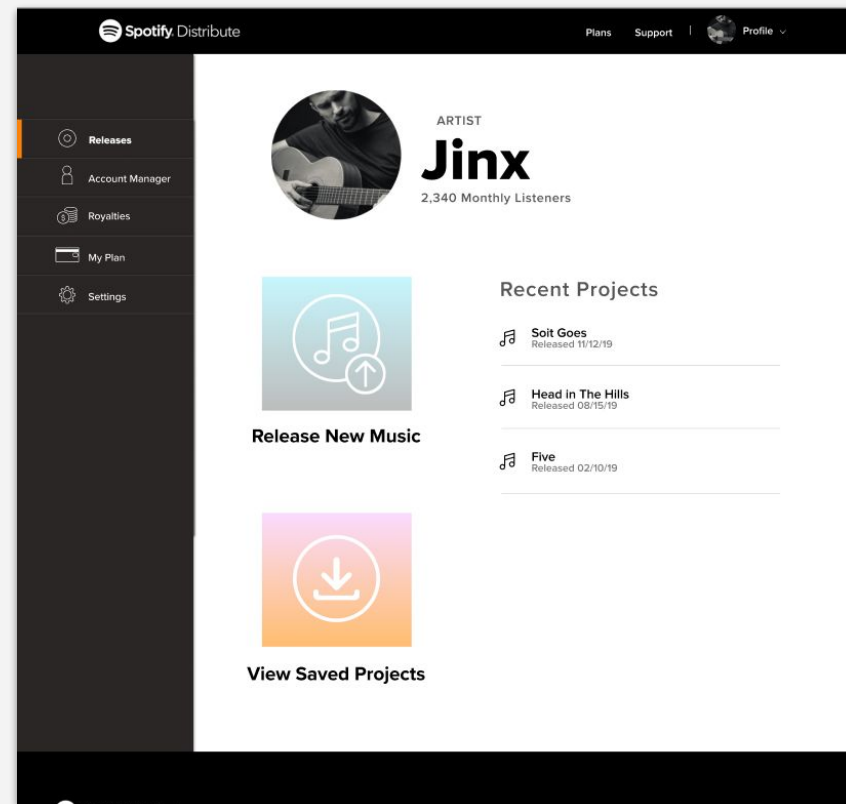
Spotify Distribute

Plans Support | Profile

Releases
Account Manager
Royalties
My Plan
Settings

ARTIST
Jinx
2,340 Monthly Listeners

Release New Music

Recent Projects

Soit Goes
Released 11/12/19

Head in The Hills
Released 08/15/19

Five
Released 02/10/19

View Saved Projects